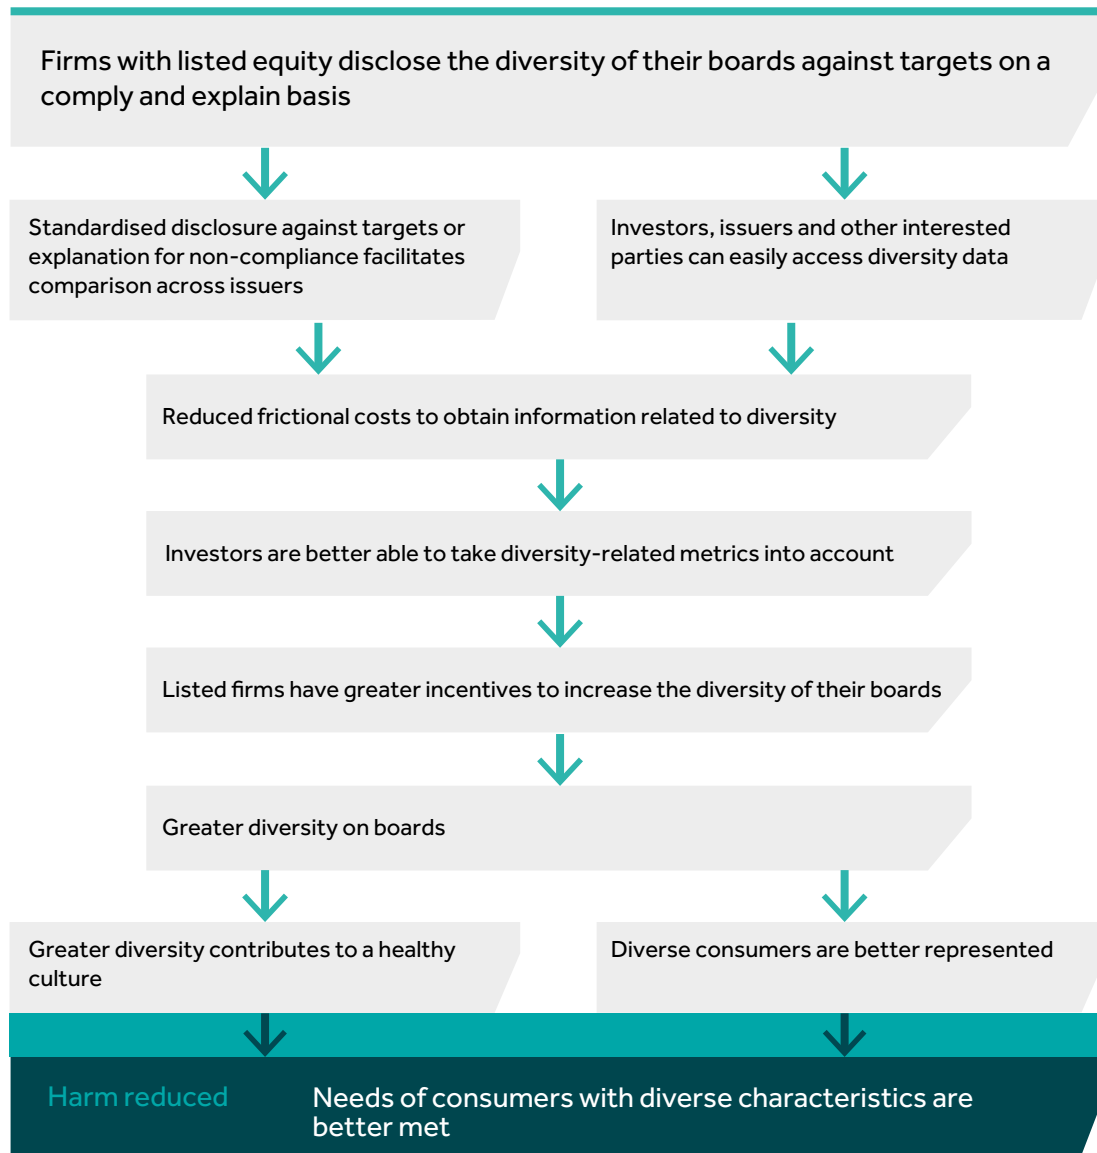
Firms with listed equity disclose the diversity of their boards against targets on a comply and explain basis

Standardised disclosure against targets or explanation for non-compliance facilitates comparison across issuers

Investors, issuers and other interested parties can easily access diversity data

Reduced frictional costs to obtain information related to diversity

Investors are better able to take diversity-related metrics into account

Listed firms have greater incentives to increase the diversity of their boards

Greater diversity on boards

Greater diversity contributes to a healthy culture

Diverse consumers are better represented

Harm reduced

Needs of consumers with diverse characteristics are better met